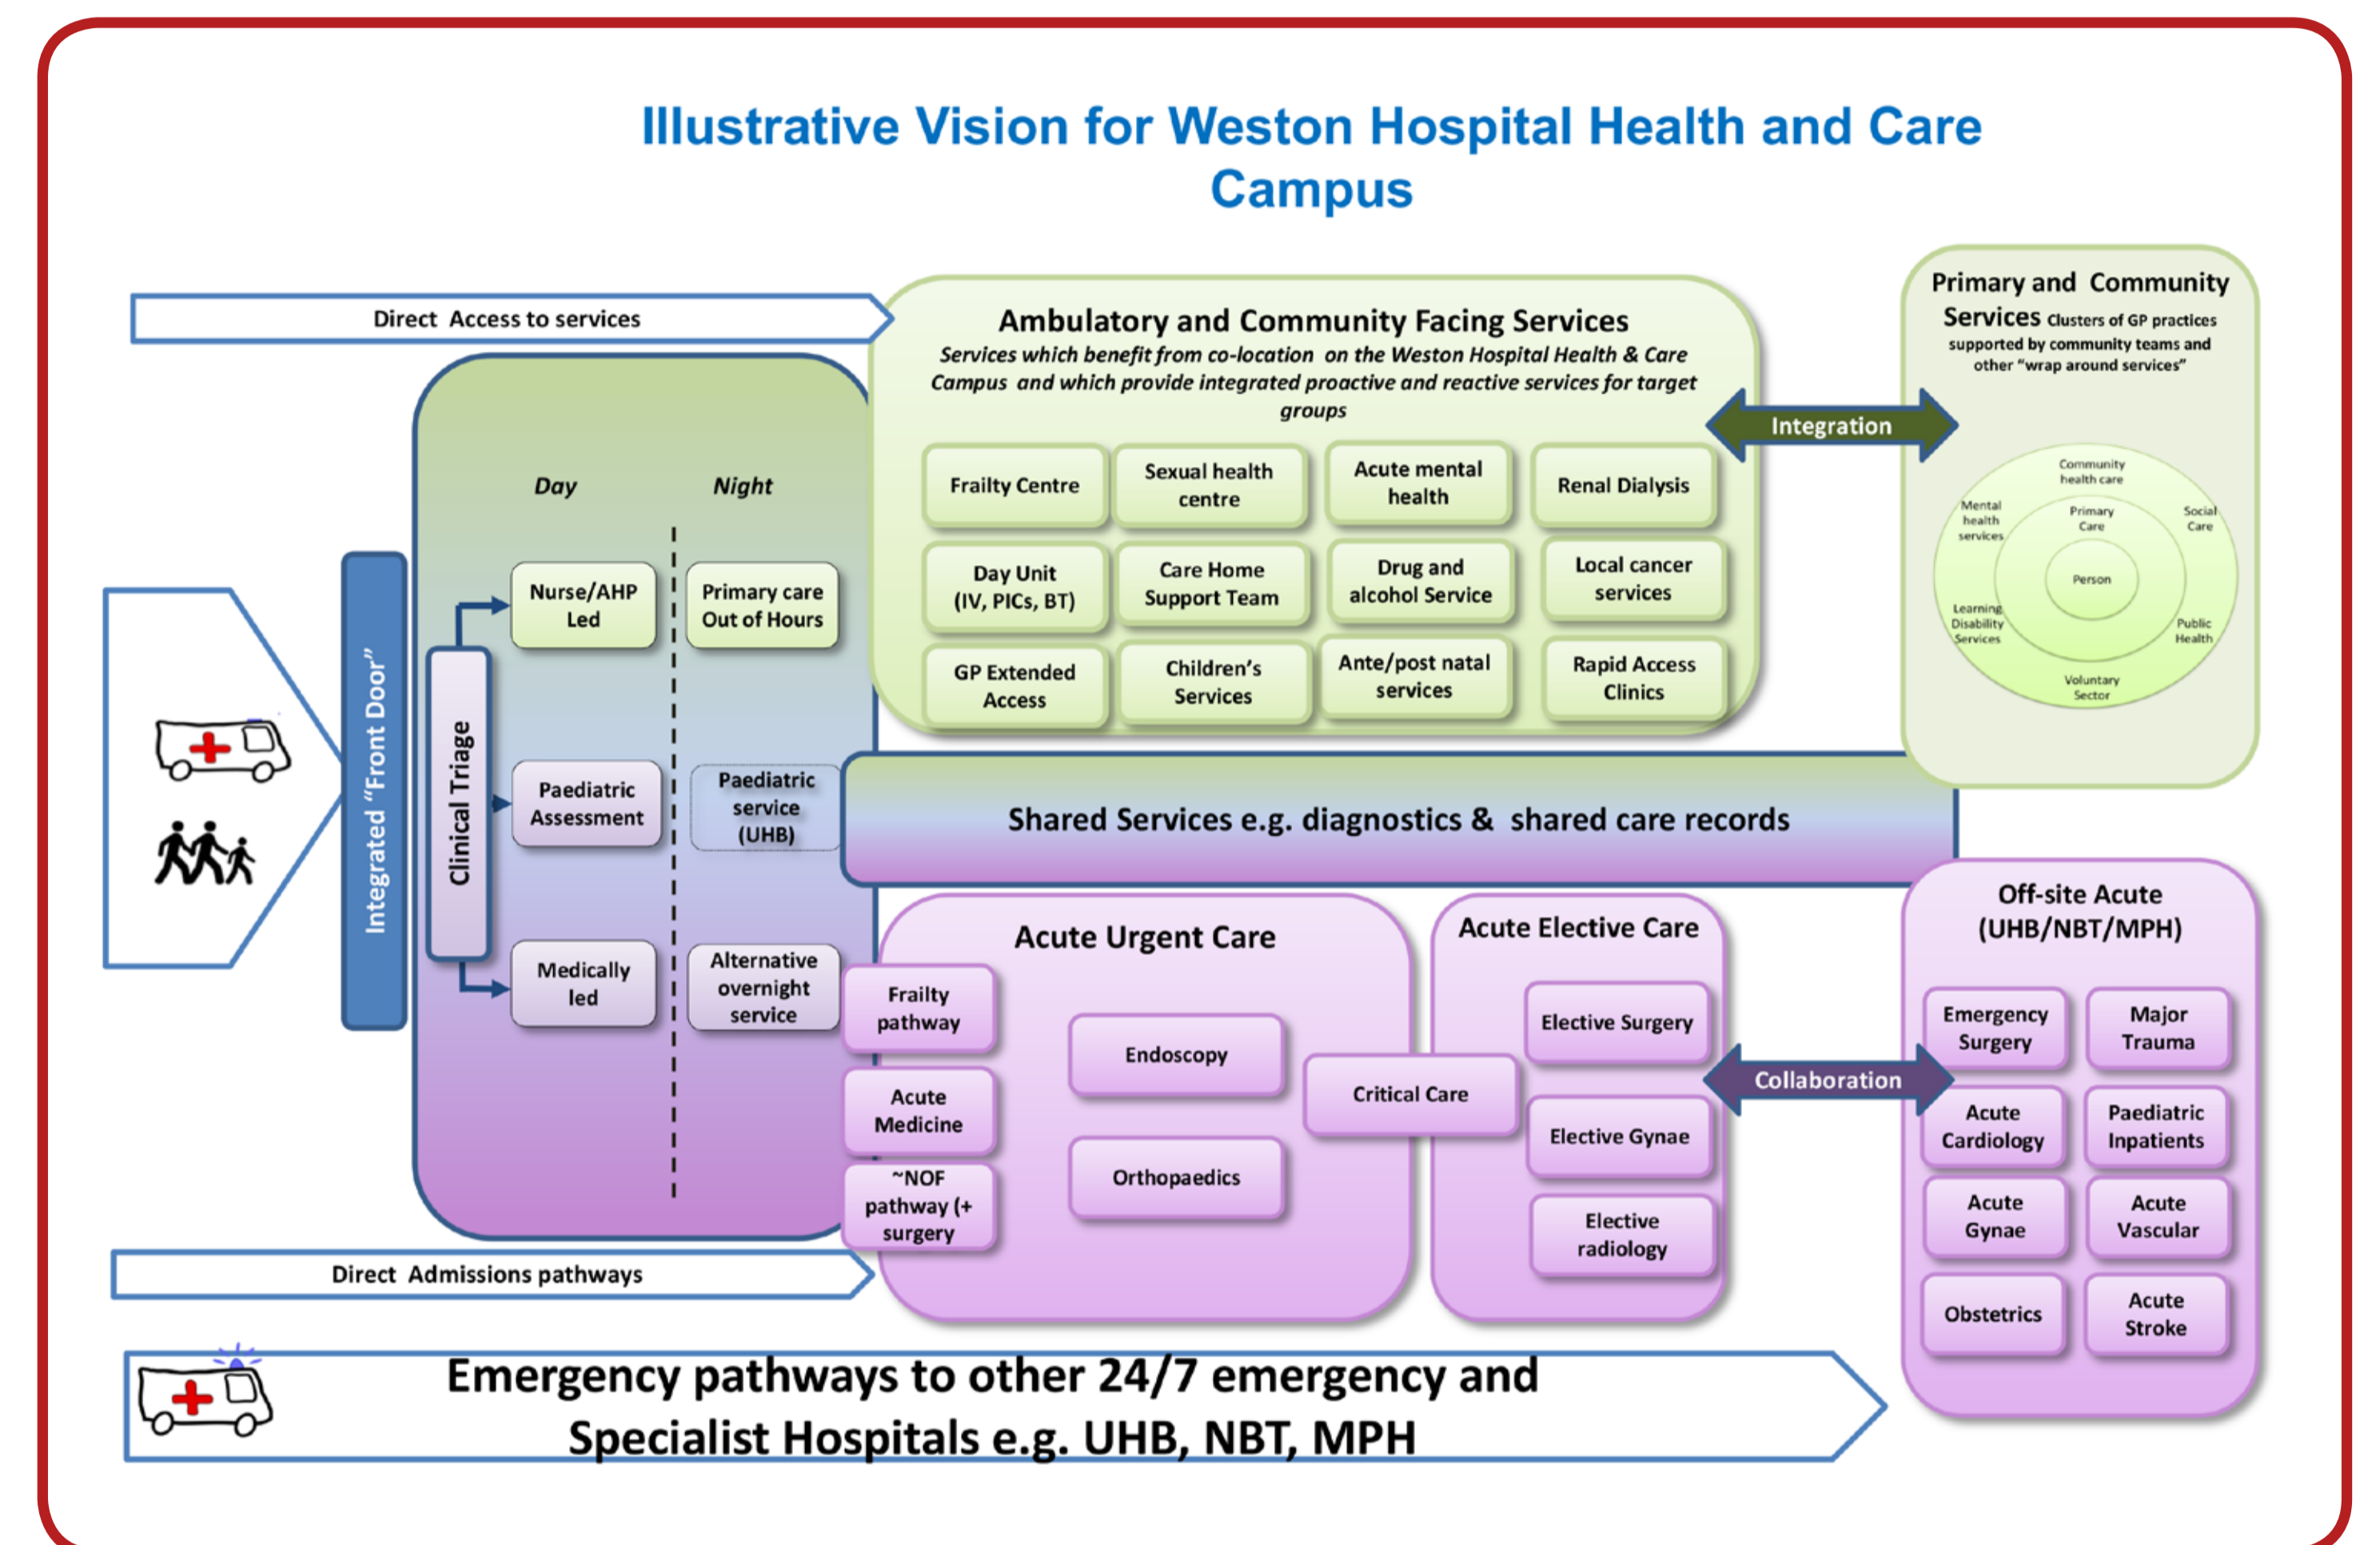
Illustrative Vision for Weston Hospital Health and Care Campus

Direct Access to services

Integrated "Front Door"

Clinical Triage

Day

Night

Nurse/AHP Led

Primary care Out of Hours

Paediatric Assessment

Paediatric service (UHB)

Medically led

Alternative overnight service

Ambulatory and Community Facing Services

Services which benefit from co-location on the Weston Hospital Health & Care Campus and which provide integrated proactive and reactive services for target groups

Frailty Centre

Sexual health centre

Acute mental health

Renal Dialysis

Day Unit (IV, PICs, BT)

Care Home Support Team

Drug and alcohol Service

Local cancer services

GP Extended Access

Children's Services

Ante/post natal services

Rapid Access Clinics

Integration

Primary and Community Services Clusters of GP practices supported by community teams and other "wrap around services"

Community health care

Mental health services

Primary Care

Social Care

Person

Learning Disability Services

Public Health

Voluntary Sector

Shared Services e.g. diagnostics & shared care records

Acute Urgent Care

Frailty pathway

Acute Medicine

~NOF pathway (+ surgery)

Endoscopy

Orthopaedics

Critical Care

Acute Elective Care

Elective Surgery

Elective Gynae

Elective radiology

Collaboration

Off-site Acute (UHB/NBT/MPH)

Emergency Surgery

Major Trauma

Acute Cardiology

Paediatric Inpatients

Acute Gynae

Acute Vascular

Obstetrics

Acute Stroke

Direct Admissions pathways

Emergency pathways to other 24/7 emergency and Specialist Hospitals e.g. UHB, NBT, MPH